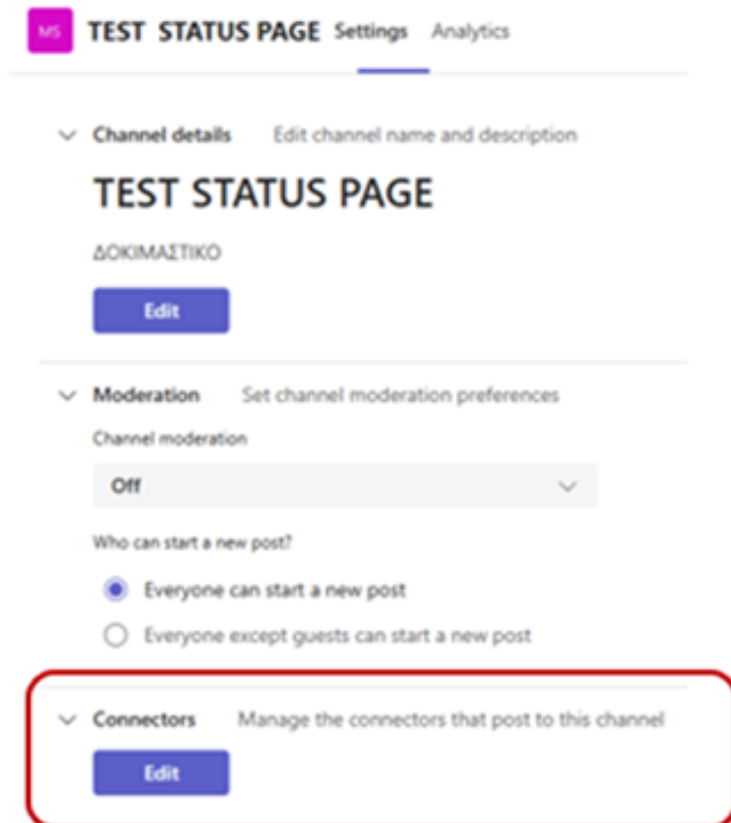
MS TEST STATUS PAGE Settings Analytics

Channel details Edit channel name and description

TEST STATUS PAGE

ΔΟΚΙΜΑΣΤΙΚΟ

Edit

Moderation Set channel moderation preferences

Channel moderation

Off

Who can start a new post?

Everyone can start a new post

Everyone except guests can start a new post

Connectors Manage the connectors that post to this channel

Edit